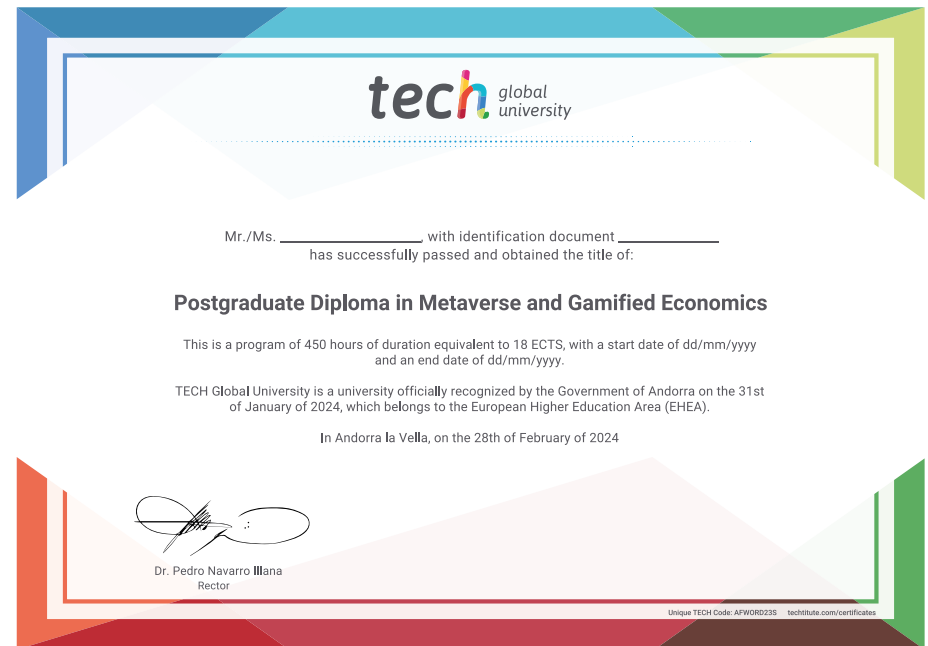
tech global university

Mr./Ms. ____________________, with identification document ______________ has successfully passed and obtained the title of:

Postgraduate Diploma in Metaverse and Gamified Economics

This is a program of 450 hours of duration equivalent to 18 ECTS, with a start date of dd/mm/yyyy and an end date of dd/mm/yyyy.

TECH Global University is a university officially recognized by the Government of Andorra on the 31st of January of 2024, which belongs to the European Higher Education Area (EHEA).

In Andorra la Vella, on the 28th of February of 2024

Dr. Pedro Navarro Illana
Rector

Unique TECH Code: AFWORD23S techtitute.com/certificates